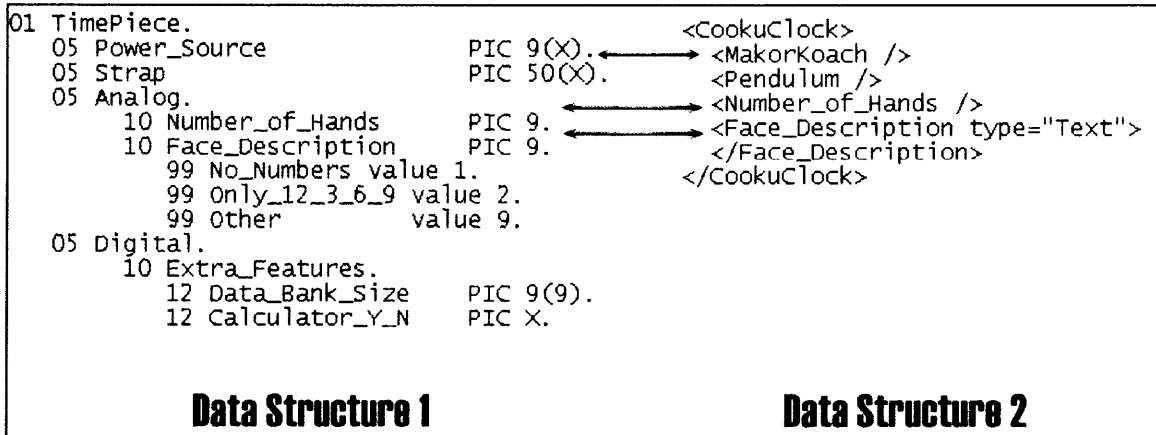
01 TimePiece.
05 Power_Source PIC 9(X).
05 Strap PIC 50(X).
05 Analog.
10 Number_of_Hands PIC 9.
10 Face_Description PIC 9.
99 No_Numbers value 1.
99 Only_12_3_6_9 value 2.
99 Other value 9.
05 Digital.
10 Extra_Features.
12 Data_Bank_Size PIC 9(9).
12 Calculator_Y_N PIC X.

<CookuClock>
<MakorKoach />
<Pendulum />
<Number_of_Hands />
<Face_Description type="Text">
</Face_Description>
</CookuClock>

Data Structure 1

Data Structure 2